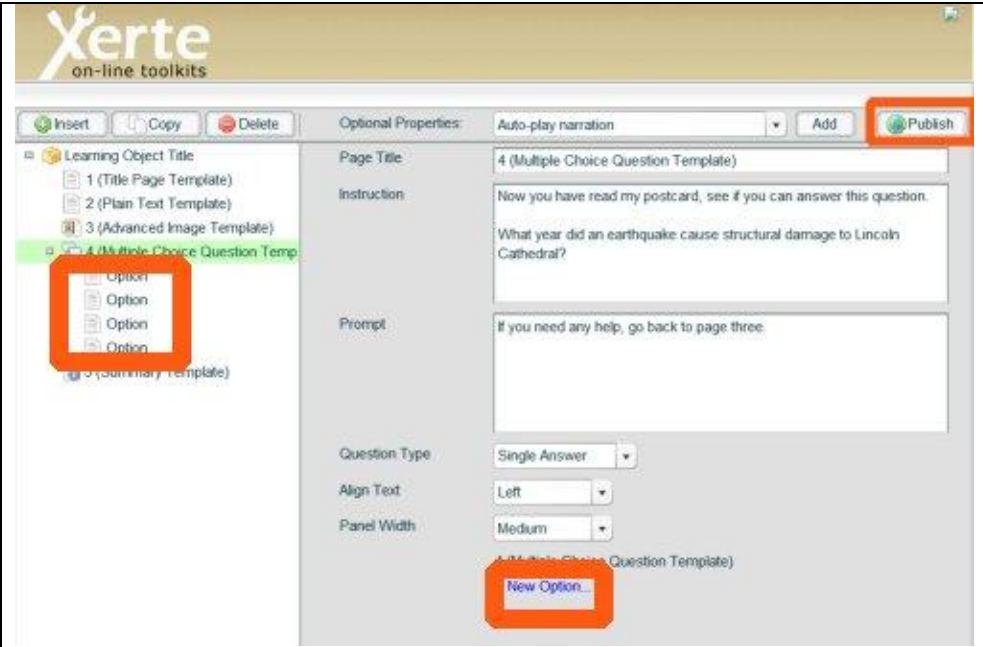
Xerte
on-line toolkits

Insert | Copy | Delete

Learning Object Title
1 (Title Page Template)
2 (Plain Text Template)
3 (Advanced Image Template)
4 (Multiple Choice Question Temp
Option
Option
Option
Option
5 (Summary Template)

Optional Properties: | Auto-play narration | Add | Publish

Page Title | 4 (Multiple Choice Question Template)

Instruction | Now you have read my postcard, see if you can answer this question.

What year did an earthquake cause structural damage to Lincoln Cathedral?

Prompt | If you need any help, go back to page three.

Question Type | Single Answer

Align Text | Left

Panel Width | Medium

4 (Multiple Choice Question Template)

New Option...